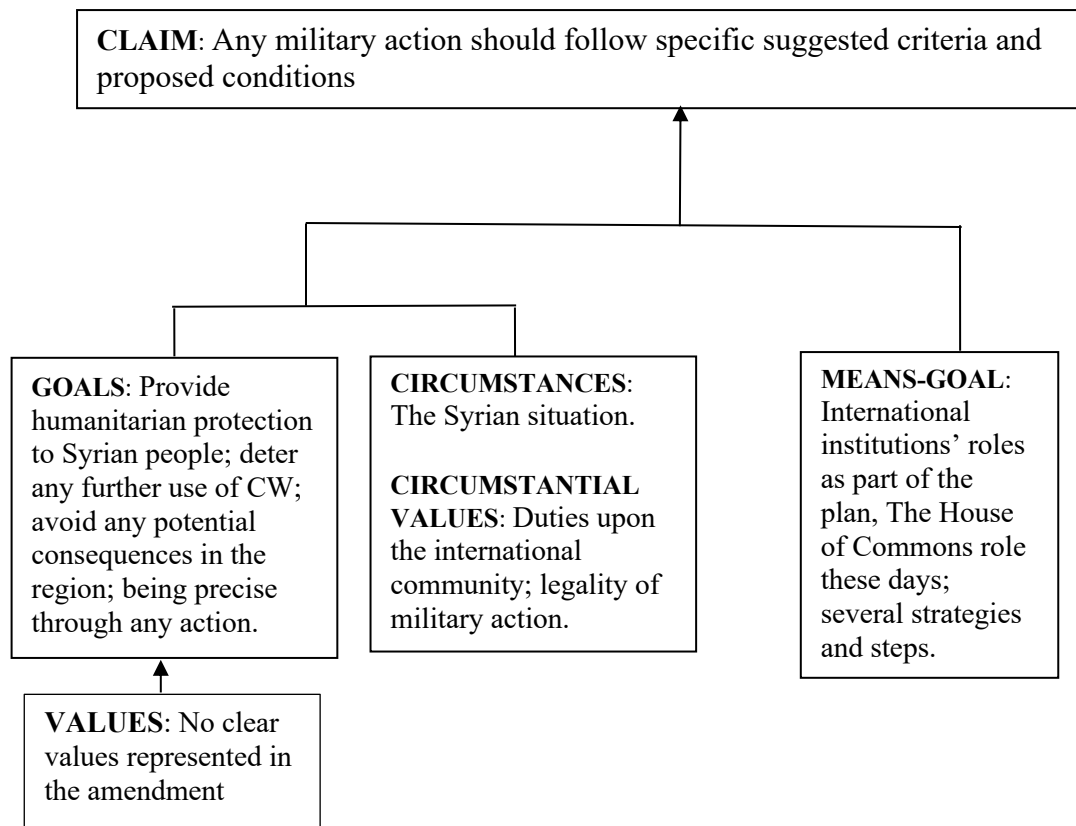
**CLAIM**: Any military action should follow specific suggested criteria and proposed conditions

**GOALS**: Provide humanitarian protection to Syrian people; deter any further use of CW; avoid any potential consequences in the region; being precise through any action.

**CIRCUMSTANCES**: The Syrian situation.

**CIRCUMSTANTIAL VALUES**: Duties upon the international community; legality of military action.

**MEANS-GOAL**: International institutions' roles as part of the plan, The House of Commons role these days; several strategies and steps.

**VALUES**: No clear values represented in the amendment